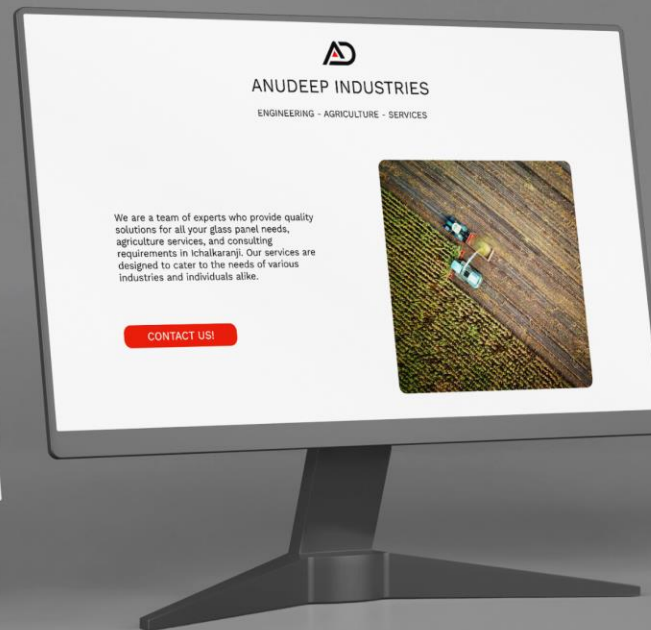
AD

ANUDEEP INDUSTRIES

ENGINEERING - AGRICULTURE - SERVICES

We are a team of experts who provide quality solutions for all your glass panel needs, agriculture services, and consulting requirements in Ichalkaranji. Our services are designed to cater to the needs of various industries and individuals alike.

CONTACT US!